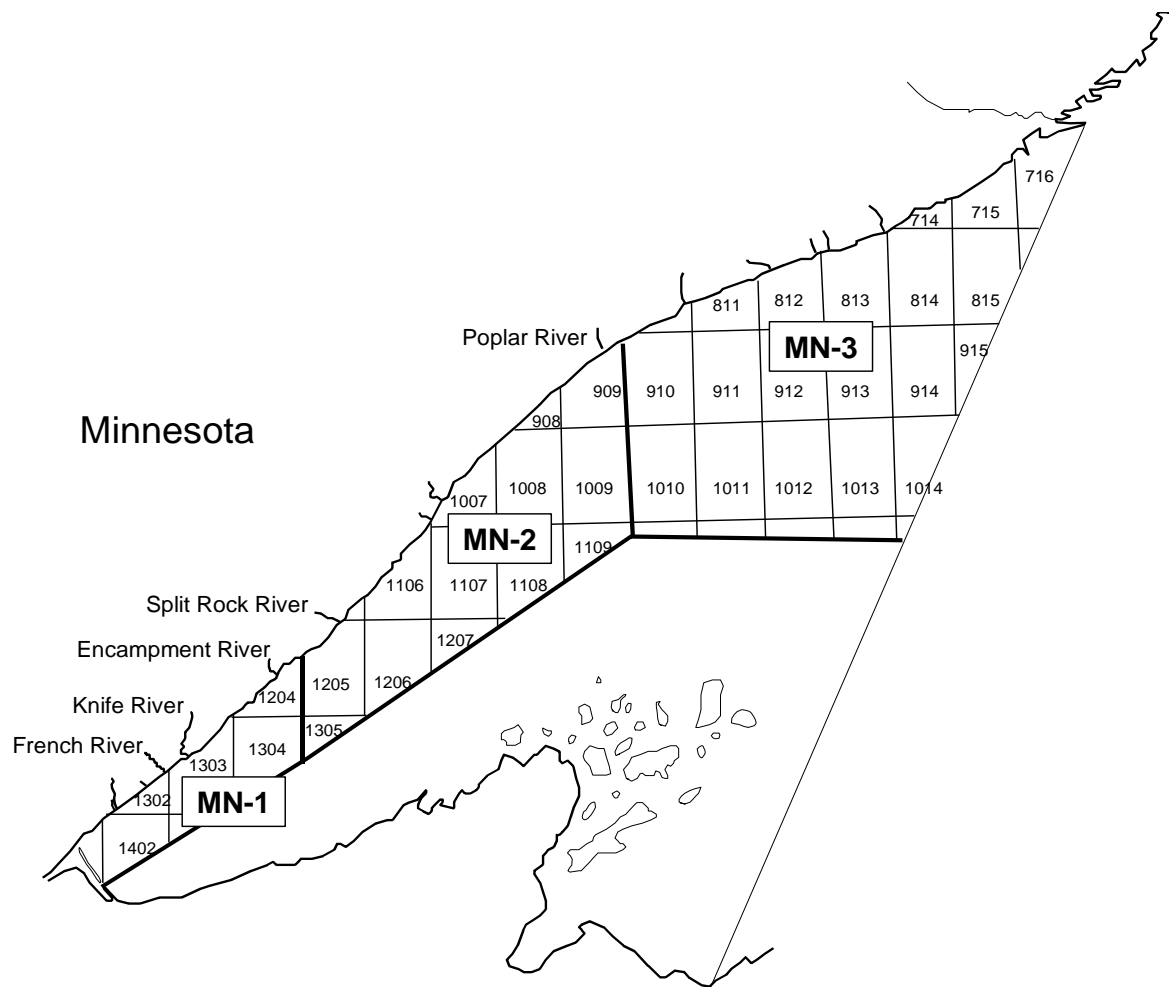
716
714
715
811
812
813
814
815
Poplar River
MN-3
915
909
910
911
912
913
914
908
Minnesota
1007
1008
1009
1010
1011
1012
1013
1014
MN-2
1109
1106
1107
1108
Split Rock River
1207
Encampment River
1204
1205
1206
Knife River
1305
1304
French River
1303
1302
MN-1
1402